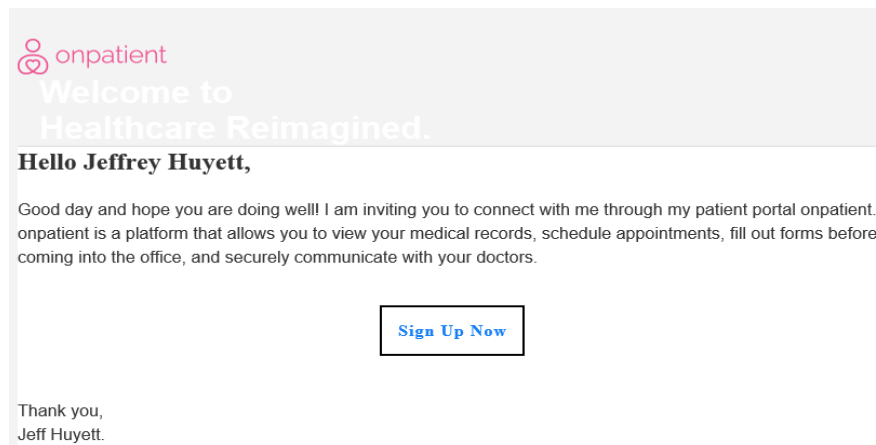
onpatient

Welcome to
Healthcare Reimagined.

Hello Jeffrey Huyett,

Good day and hope you are doing well! I am inviting you to connect with me through my patient portal onpatient. onpatient is a platform that allows you to view your medical records, schedule appointments, fill out forms before coming into the office, and securely communicate with your doctors.

Sign Up Now

Thank you,
Jeff Huyett.